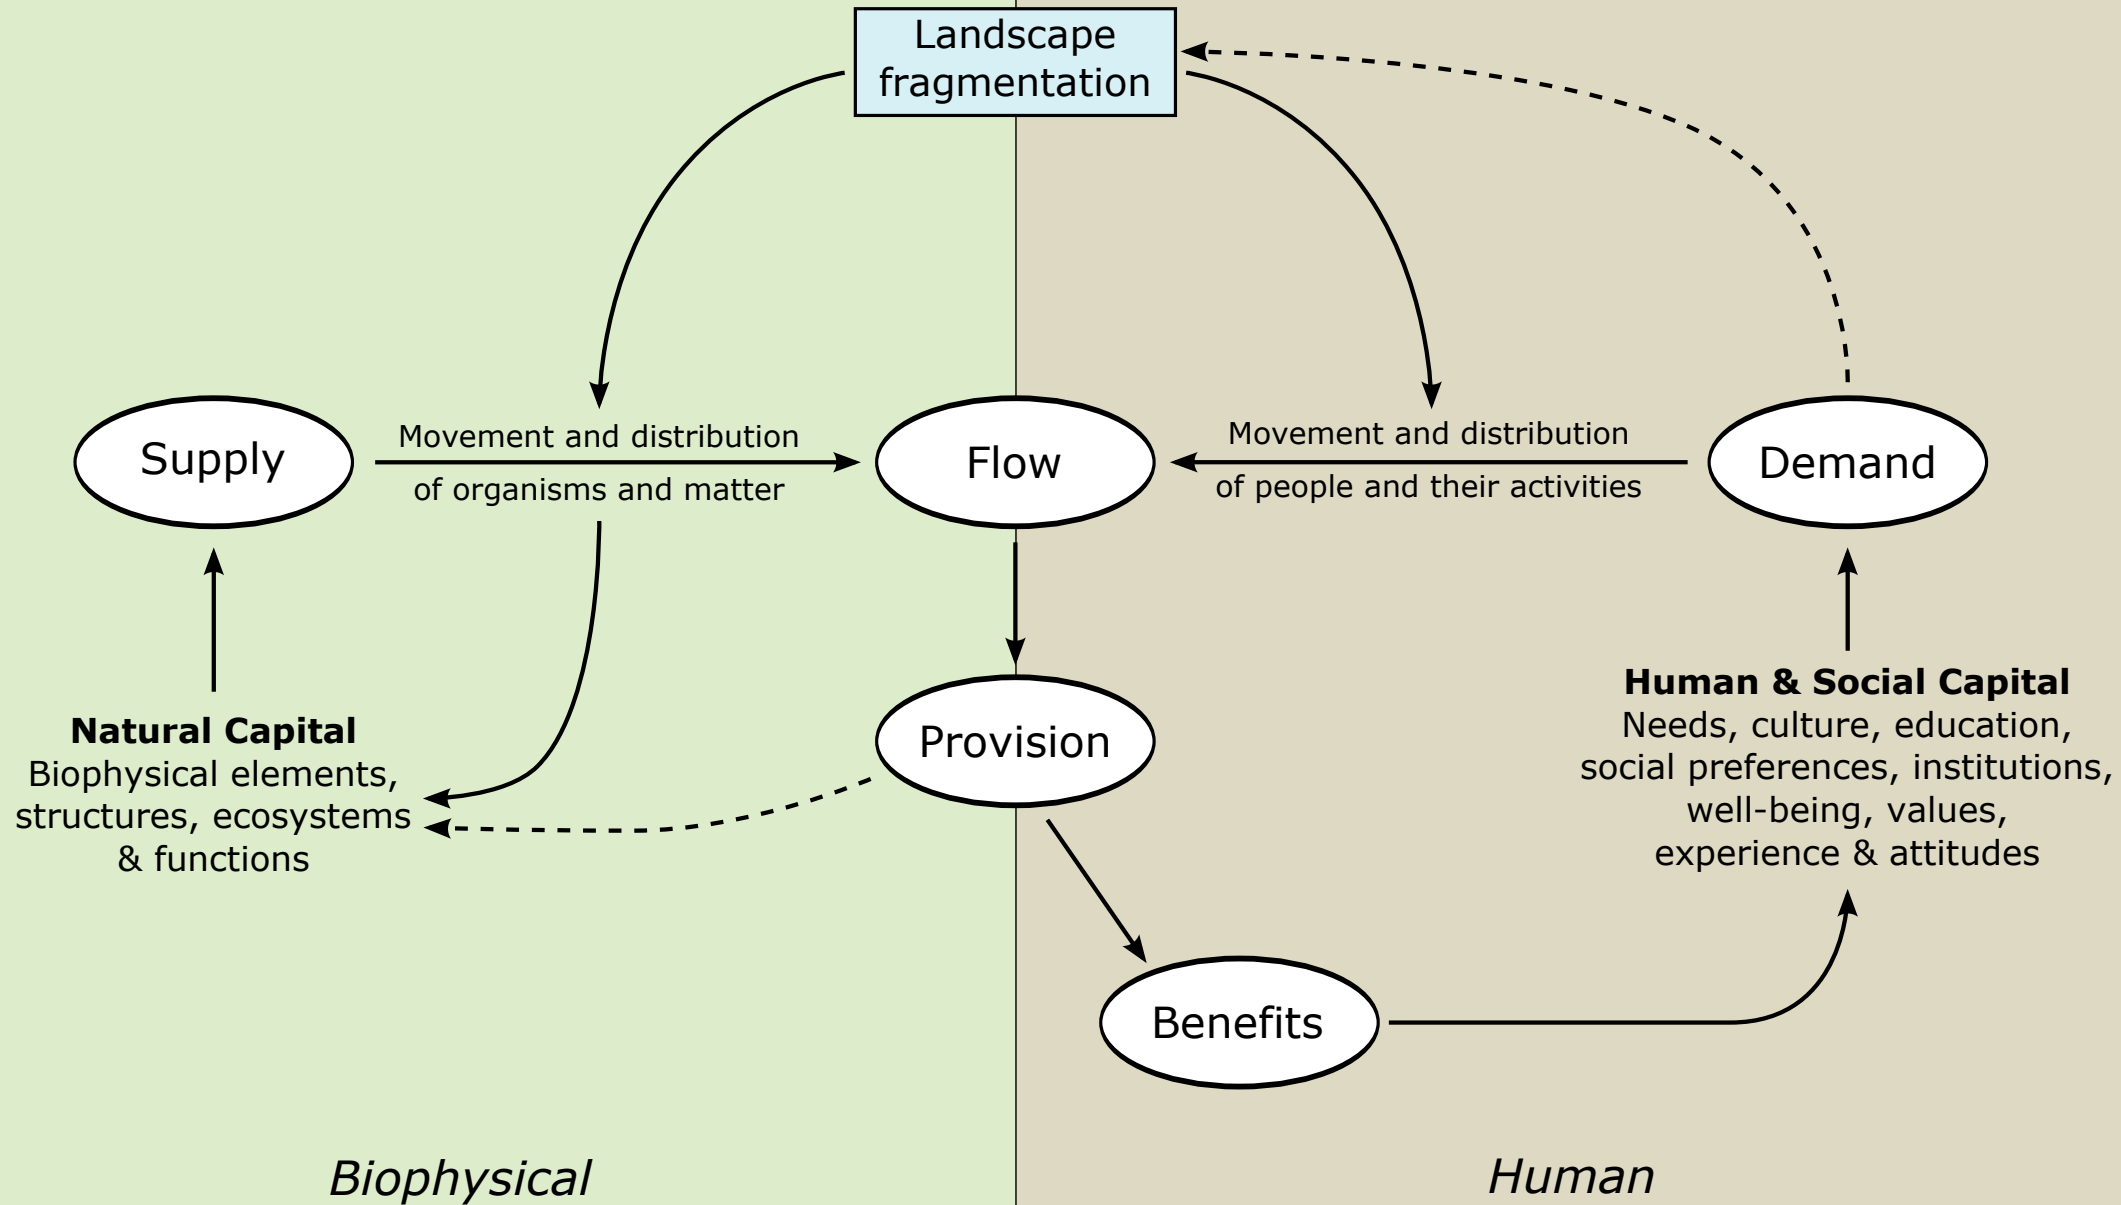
Landscape fragmentation

Supply

Movement and distribution of organisms and matter

Flow

Movement and distribution of people and their activities

Demand

Provision

Natural Capital
Biophysical elements, structures, ecosystems & functions

Human & Social Capital
Needs, culture, education, social preferences, institutions, well-being, values, experience & attitudes

Benefits

Biophysical

Human